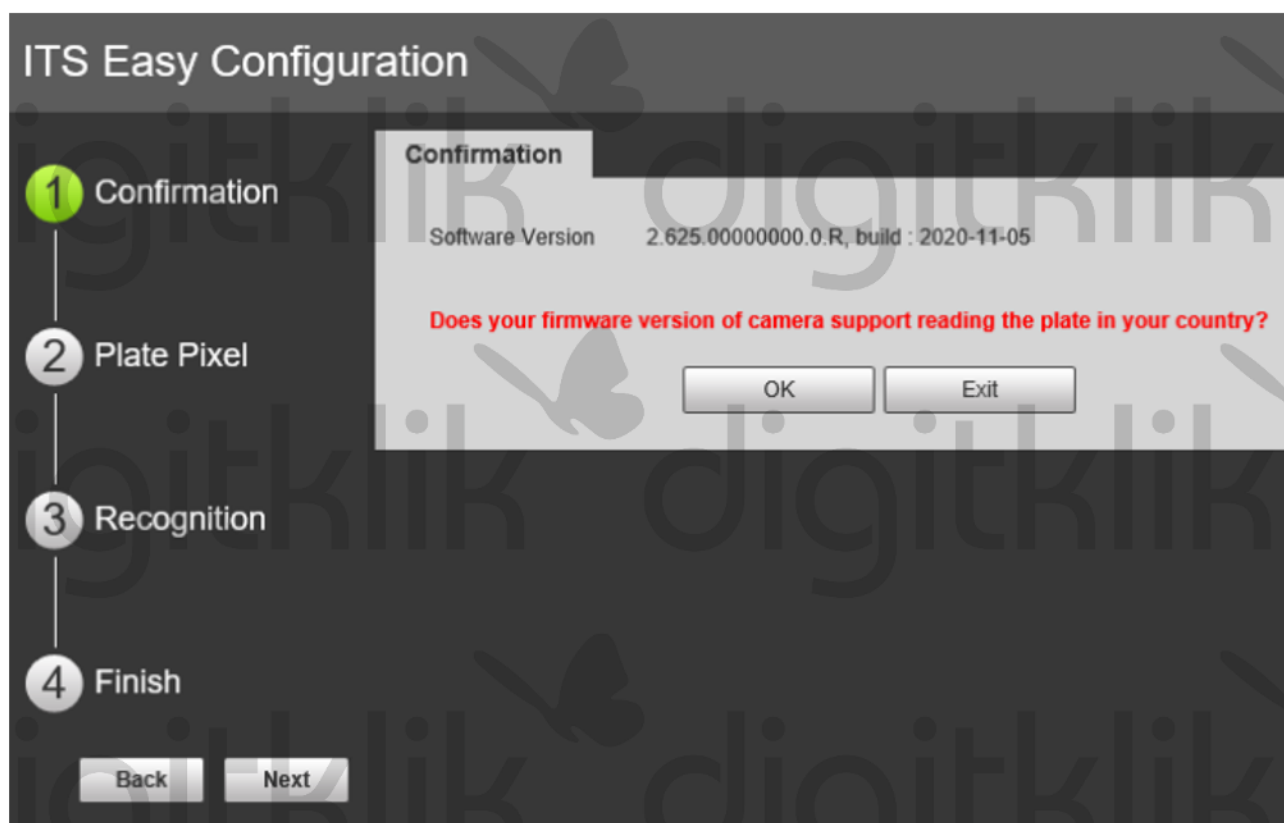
ITS Easy Configuration

1 Confirmation

2 Plate Pixel

3 Recognition

4 Finish

Back Next

Confirmation

Software Version 2.625.00000000.0.R, build : 2020-11-05

Does your firmware version of camera support reading the plate in your country?

OK Exit

digitklik digitklik digitklik digitklik digitklik digitklik